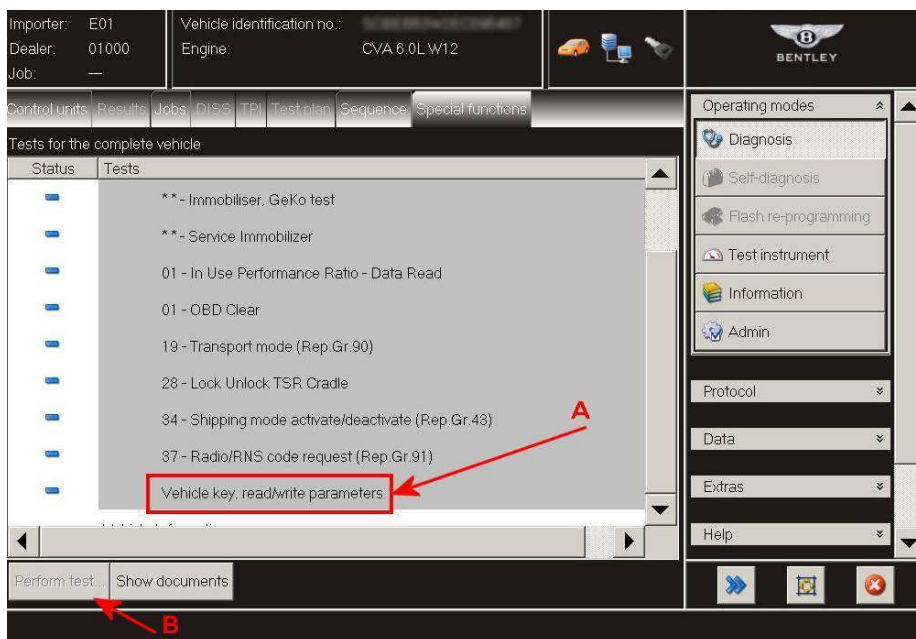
Importer: E01
Dealer: 01000
Job: —

Vehicle identification no.: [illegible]
Engine: CVA 6.0L W12

BENTLEY

Control units Results Jobs DISS TPI Test plan Sequence Special functions

Tests for the complete vehicle

| Status | Tests |
|---|---|
| | **- Immobiliser, GeKo test |
| | **- Service Immobilizer |
| | 01 - In Use Performance Ratio - Data Read |
| | 01 - OBD Clear |
| | 19 - Transport mode (Rep.Gr.90) |
| | 28 - Lock Unlock TSR Cradle |
| | 34 - Shipping mode activate/deactivate (Rep.Gr.43) |
| | 37 - Radio/RNS code request (Rep.Gr.91) |
| | Vehicle key, read/write parameters |

A

Operating modes
Diagnosis
Self-diagnosis
Flash re-programming
Test instrument
Information
Admin

Protocol
Data
Extras
Help

Perform test... Show documents

B